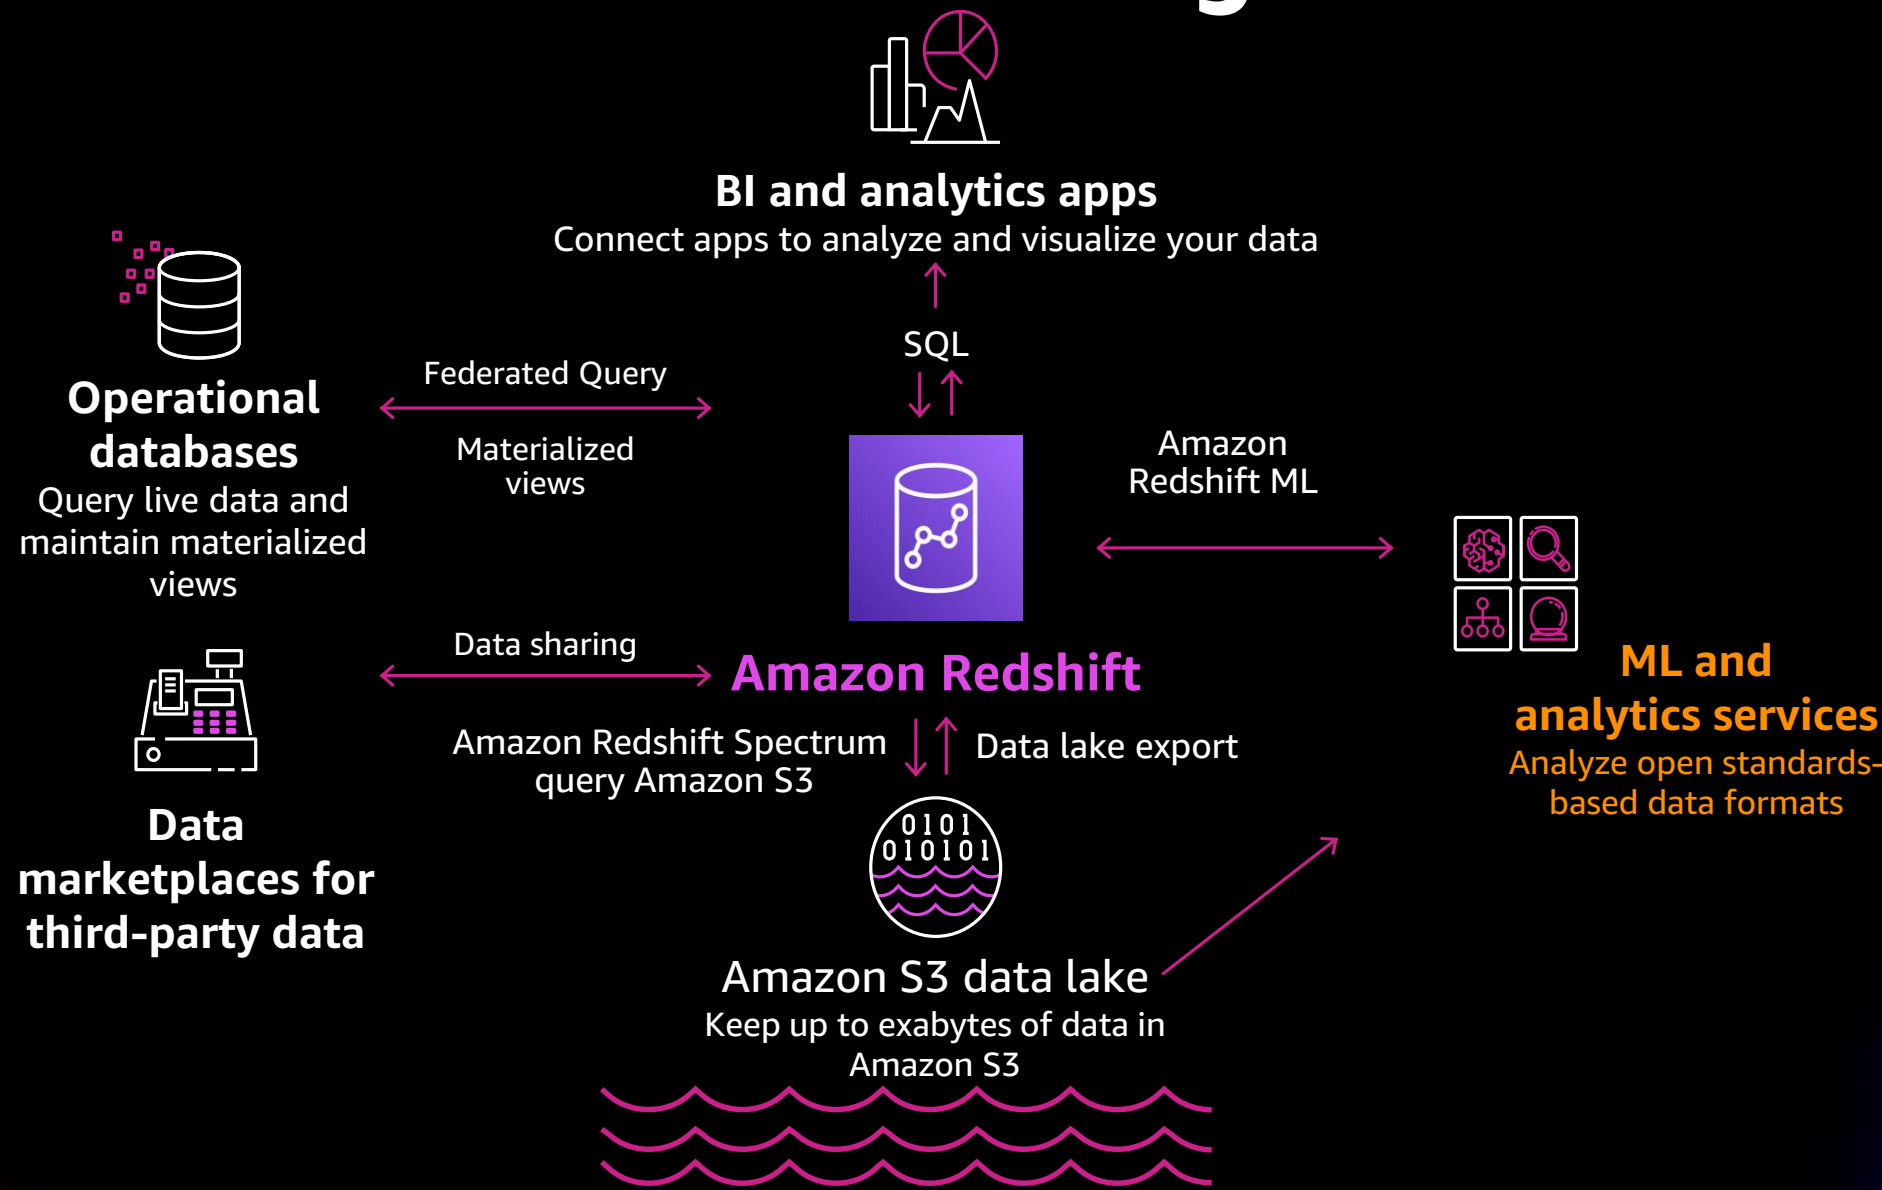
BI and analytics apps
Connect apps to analyze and visualize your data

SQL

Operational databases
Query live data and maintain materialized views

Federated Query

Materialized views

Amazon Redshift ML

Data sharing

Amazon Redshift

ML and analytics services
Analyze open standards-based data formats

Data marketplaces for third-party data

Amazon Redshift Spectrum query Amazon S3

Data lake export

0101
010101

Amazon S3 data lake
Keep up to exabytes of data in Amazon S3